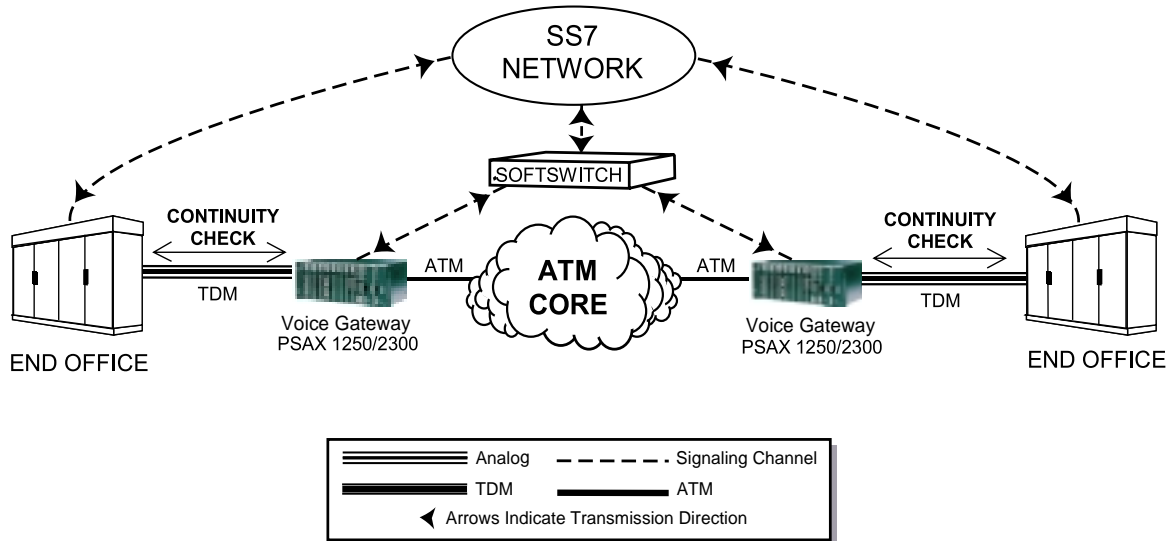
SS7 NETWORK

SOFTSWITCH

CONTINUITY CHECK

TDM

ATM

ATM CORE

ATM

CONTINUITY CHECK

TDM

Voice Gateway PSAX 1250/2300

Voice Gateway PSAX 1250/2300

END OFFICE

END OFFICE

Analog

Signaling Channel

TDM

ATM

Arrows Indicate Transmission Direction